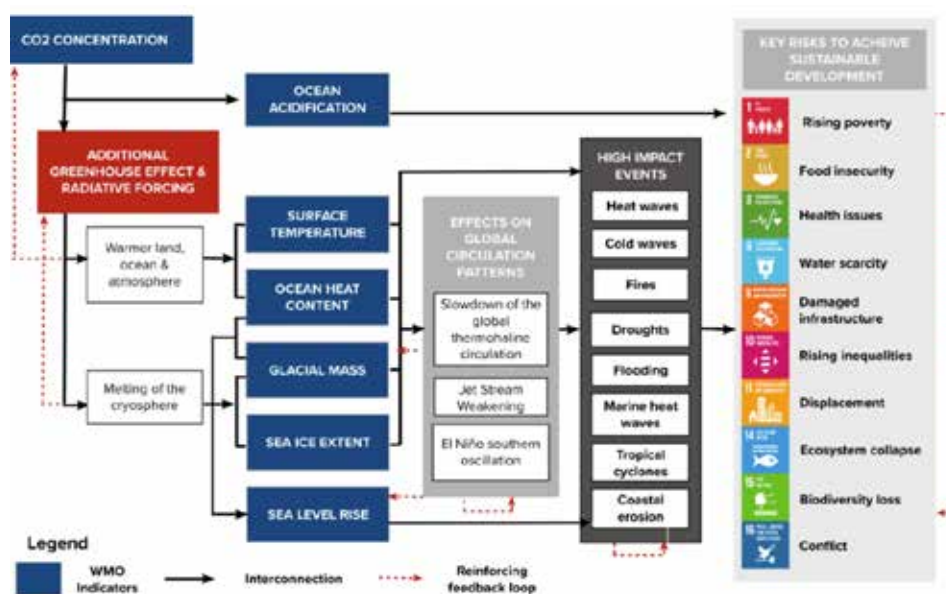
CO2 CONCENTRATION

OCEAN ACIDIFICATION

ADDITIONAL GREENHOUSE EFFECT & RADIATIVE FORCING

Warmer land, ocean & atmosphere

Melting of the cryosphere

SURFACE TEMPERATURE

OCEAN HEAT CONTENT

GLACIAL MASS

SEA ICE EXTENT

SEA LEVEL RISE

EFFECTS ON GLOBAL CIRCULATION PATTERNS

Slowdown of the global thermohaline circulation

Jet Stream Weakening

El Niño southern oscillation

HIGH IMPACT EVENTS

Heat waves

Cold waves

Fires

Droughts

Flooding

Marine heat waves

Tropical cyclones

Coastal erosion

KEY RISKS TO ACHIEVE SUSTAINABLE DEVELOPMENT

Rising poverty

Food insecurity

Health issues

Water scarcity

Damaged infrastructure

Rising inequalities

Displacement

Ecosystem collapse

Biodiversity loss

Conflict

Legend

WMO Indicators

Interconnection

Reinforcing feedback loop